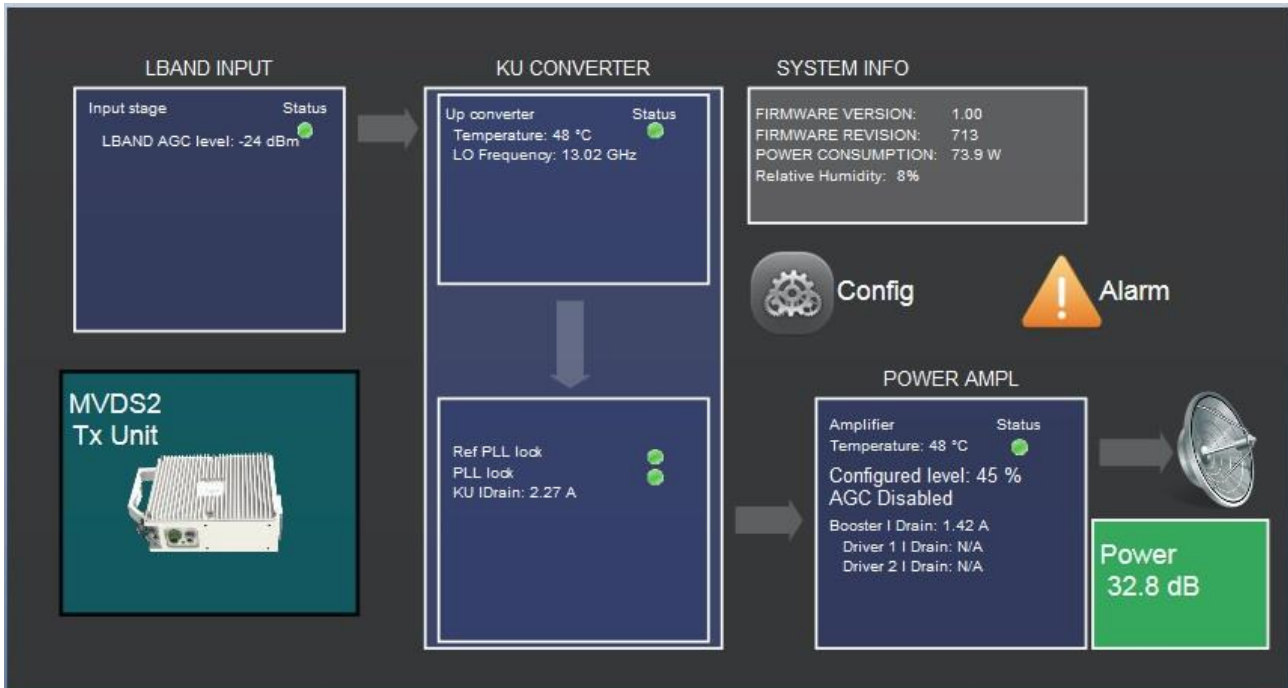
LBAND INPUT

Input stage
Status
LBAND AGC level: -24 dBm

KU CONVERTER

Up converter
Status
Temperature: 48 °C
LO Frequency: 13.02 GHz

SYSTEM INFO

FIRMWARE VERSION: 1.00
FIRMWARE REVISION: 713
POWER CONSUMPTION: 73.9 W
Relative Humidity: 8%

Config

Alarm

MVDS2
Tx Unit

Ref PLL lock
PLL lock
KU IDrain: 2.27 A

POWER AMPL

Amplifier
Status
Temperature: 48 °C
Configured level: 45 %
AGC Disabled
Booster I Drain: 1.42 A
Driver 1 I Drain: N/A
Driver 2 I Drain: N/A

Power
32.8 dB